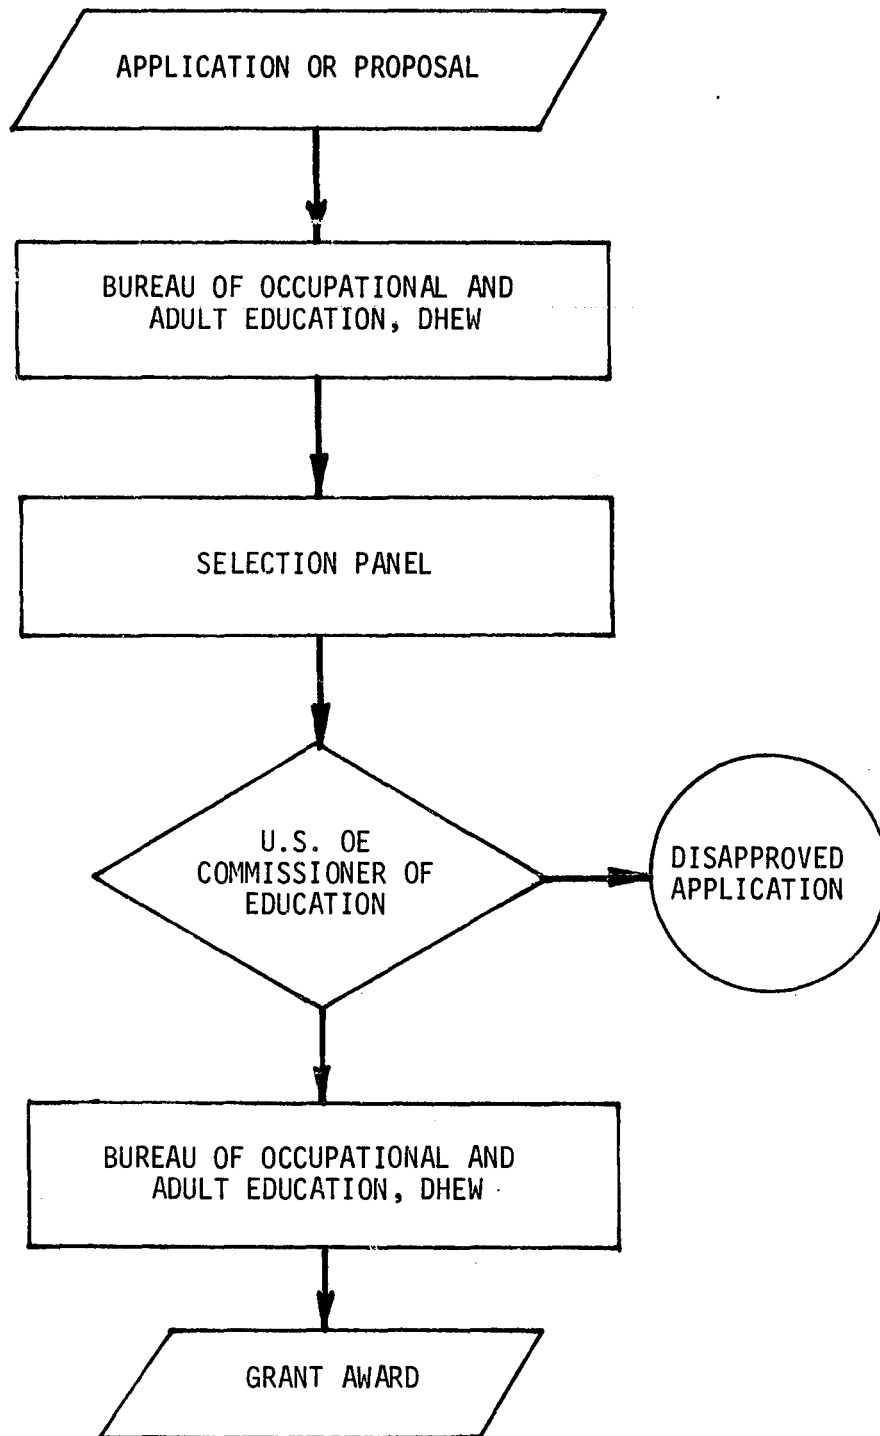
APPLICATION OR PROPOSAL

BUREAU OF OCCUPATIONAL AND ADULT EDUCATION, DHEW

SELECTION PANEL

U.S. OE COMMISSIONER OF EDUCATION

DISAPPROVED APPLICATION

BUREAU OF OCCUPATIONAL AND ADULT EDUCATION, DHEW

GRANT AWARD